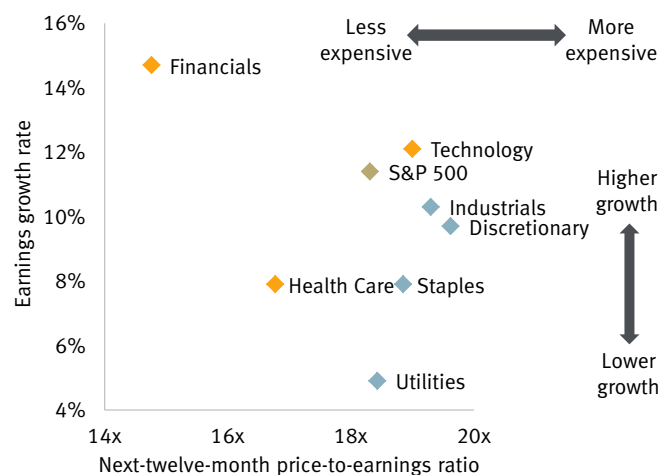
Less expensive

More expensive

16%

14%

12%

10%

8%

6%

4%

Earnings growth rate

Financials

Technology

S&P 500

Industrials

Discretionary

Health Care

Staples

Utilities

Higher growth

Lower growth

14x

16x

18x

20x

Next-twelve-month price-to-earnings ratio